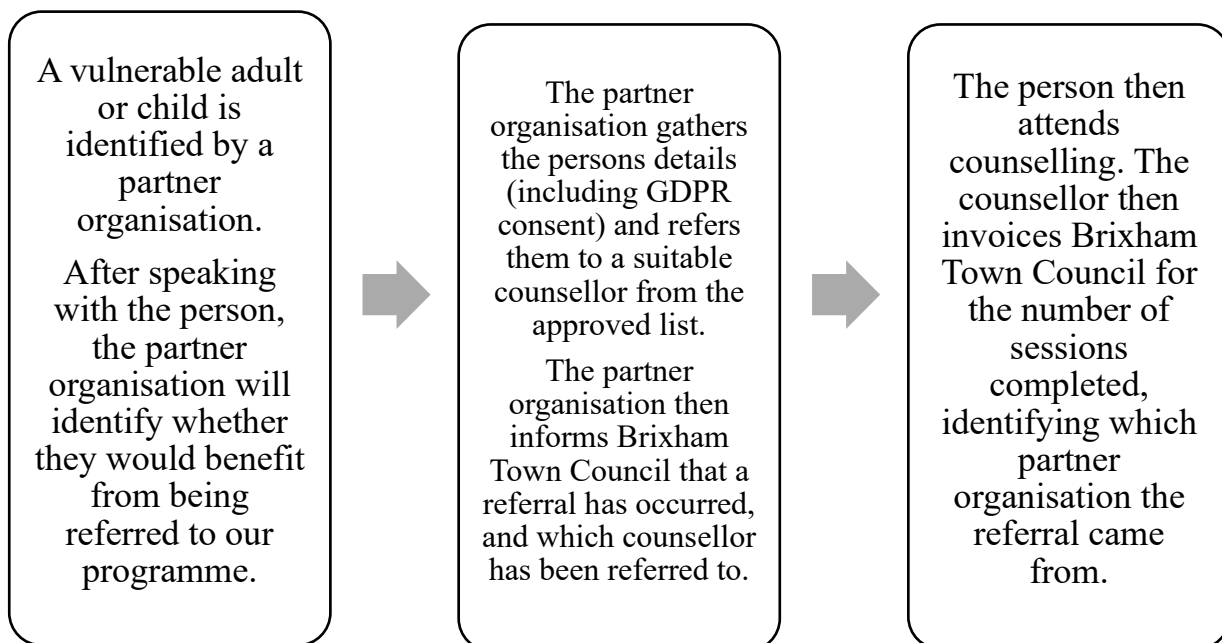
A vulnerable adult or child is identified by a partner organisation.

After speaking with the person, the partner organisation will identify whether they would benefit from being referred to our programme.

The partner organisation gathers the persons details (including GDPR consent) and refers them to a suitable counsellor from the approved list.

The partner organisation then informs Brixham Town Council that a referral has occurred, and which counsellor has been referred to.

The person then attends counselling. The counsellor then invoices Brixham Town Council for the number of sessions completed, identifying which partner organisation the referral came from.